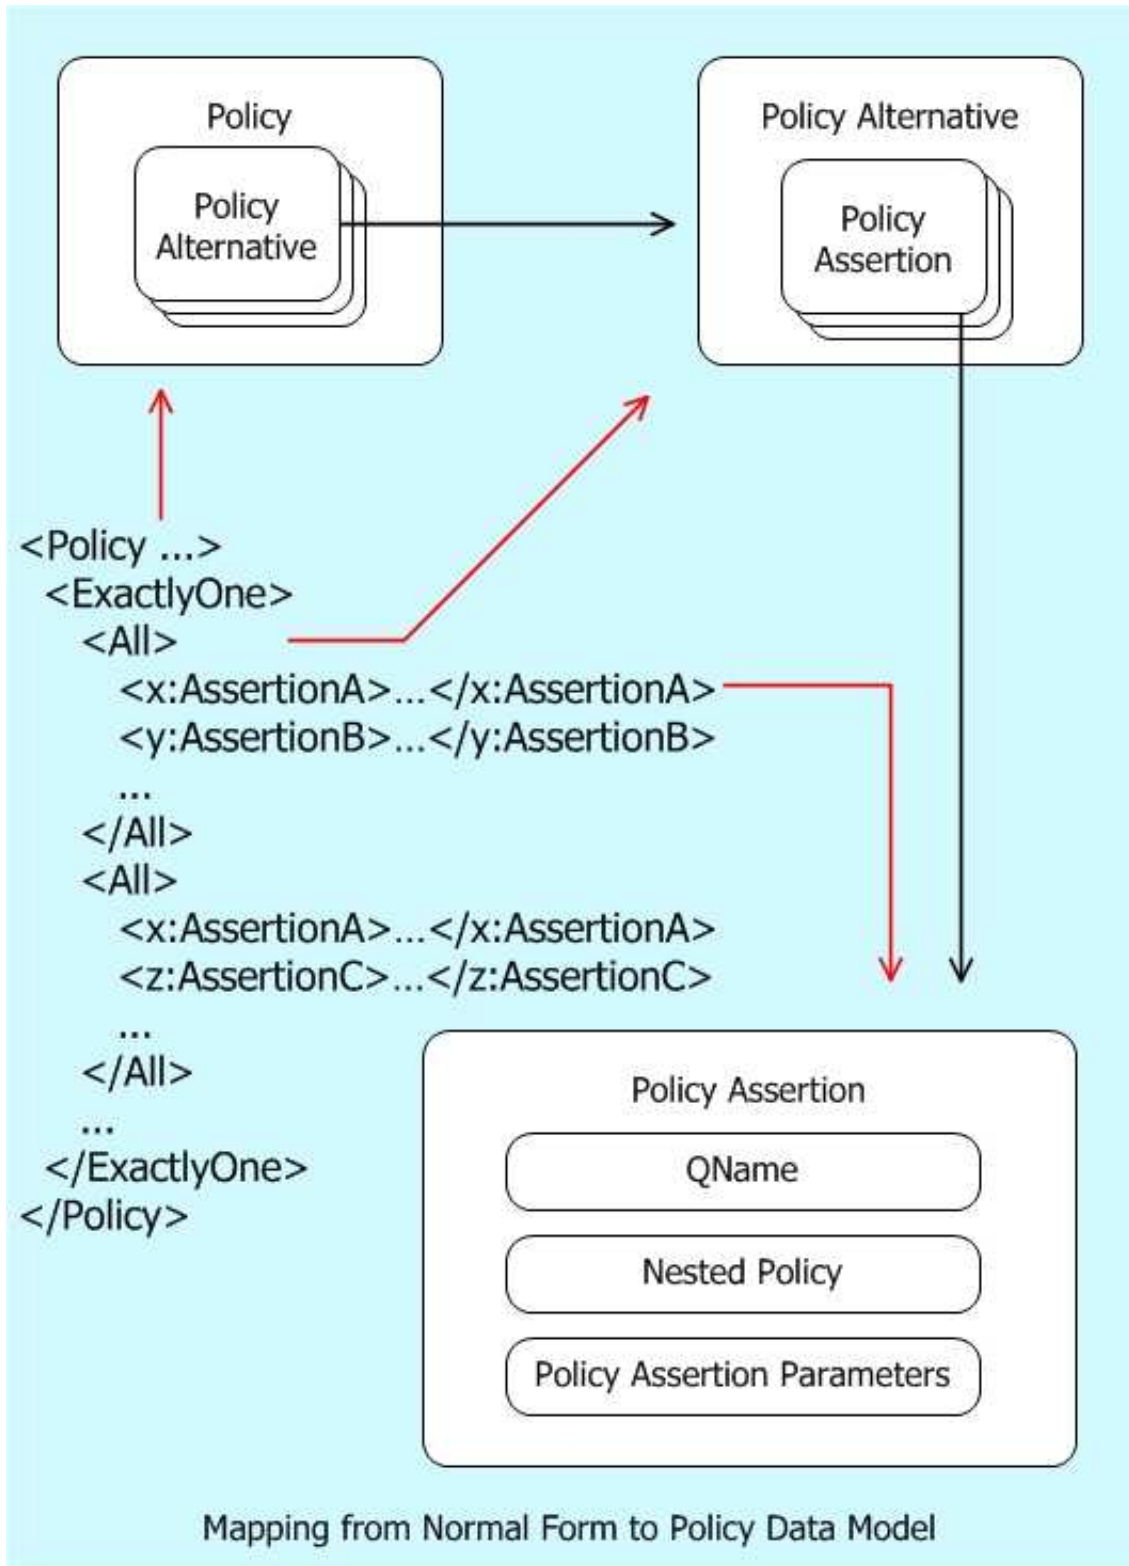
Policy

Policy Alternative

Policy Alternative

Policy Assertion

<Policy ...>
  <ExactlyOne>
    <All>
      <x:AssertionA>...</x:AssertionA>
      <y:AssertionB>...</y:AssertionB>
      ...
    </All>
    <All>
      <x:AssertionA>...</x:AssertionA>
      <z:AssertionC>...</z:AssertionC>
      ...
    </All>
    ...
  </ExactlyOne>
</Policy>

Policy Assertion

QName

Nested Policy

Policy Assertion Parameters

Mapping from Normal Form to Policy Data Model